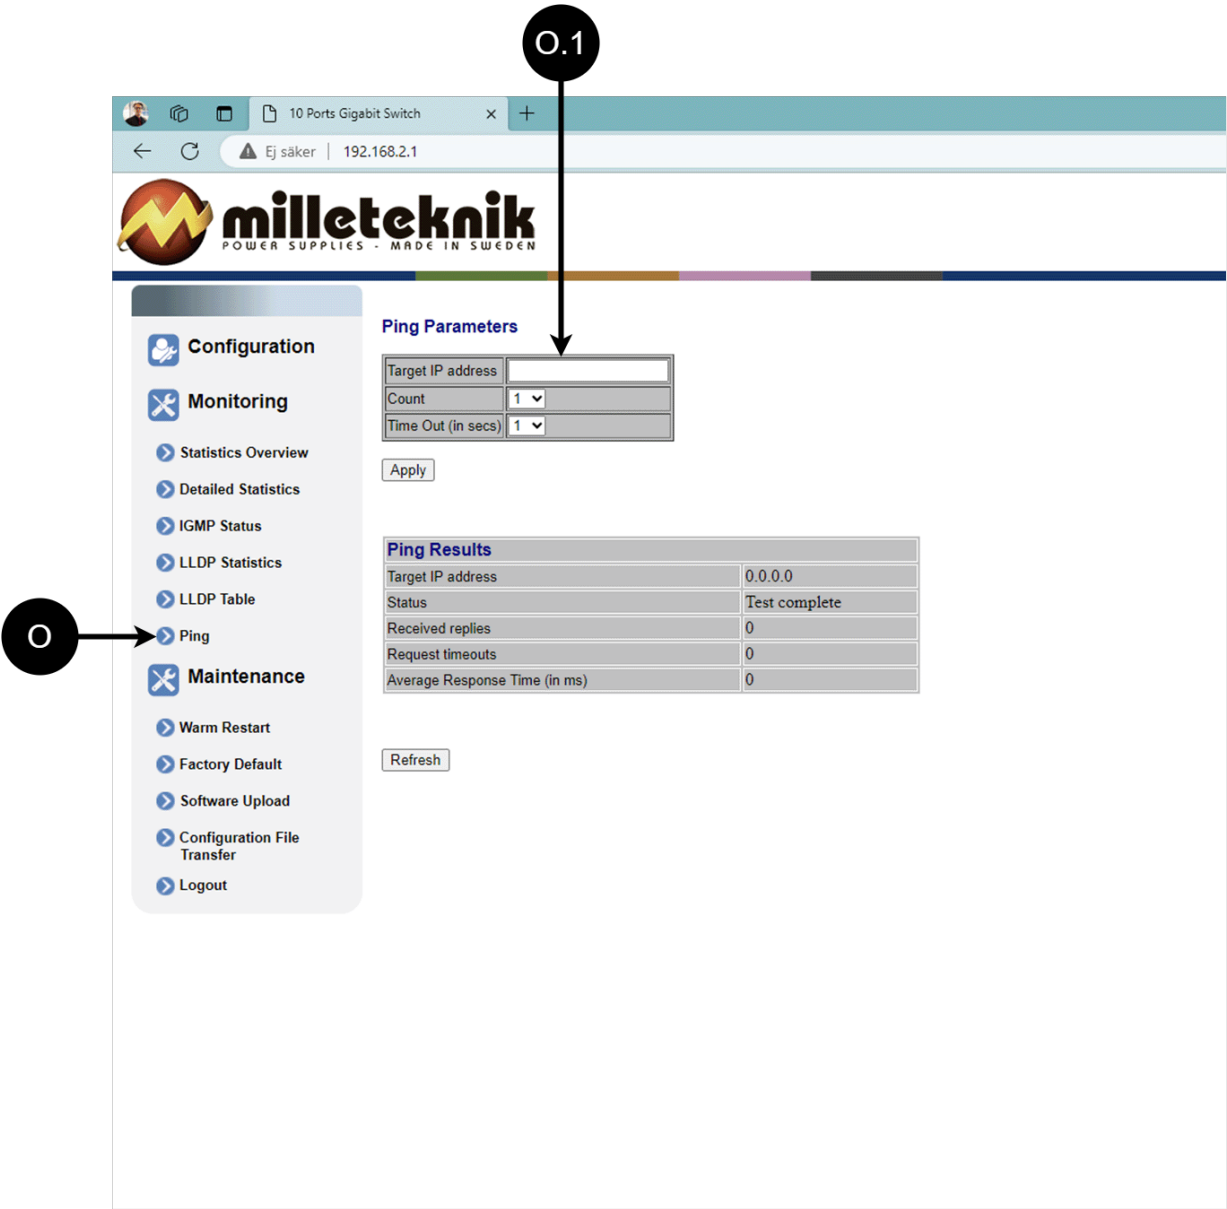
O.1

10 Ports Gigabit Switch ×

Ej säker | 192.168.2.1

milleteknik
POWER SUPPLIES - MADE IN SWEDEN

Configuration

Monitoring

Statistics Overview

Detailed Statistics

IGMP Status

LLDP Statistics

LLDP Table

O

Ping

Maintenance

Warm Restart

Factory Default

Software Upload

Configuration File Transfer

Logout

Ping Parameters

| Target IP address | |
|---|---|
| Count | 1 |
| Time Out (in secs) | 1 |

Apply

| Ping Results | |
|---|---|
| Target IP address | 0.0.0.0 |
| Status | Test complete |
| Received replies | 0 |
| Request timeouts | 0 |
| Average Response Time (in ms) | 0 |

Refresh